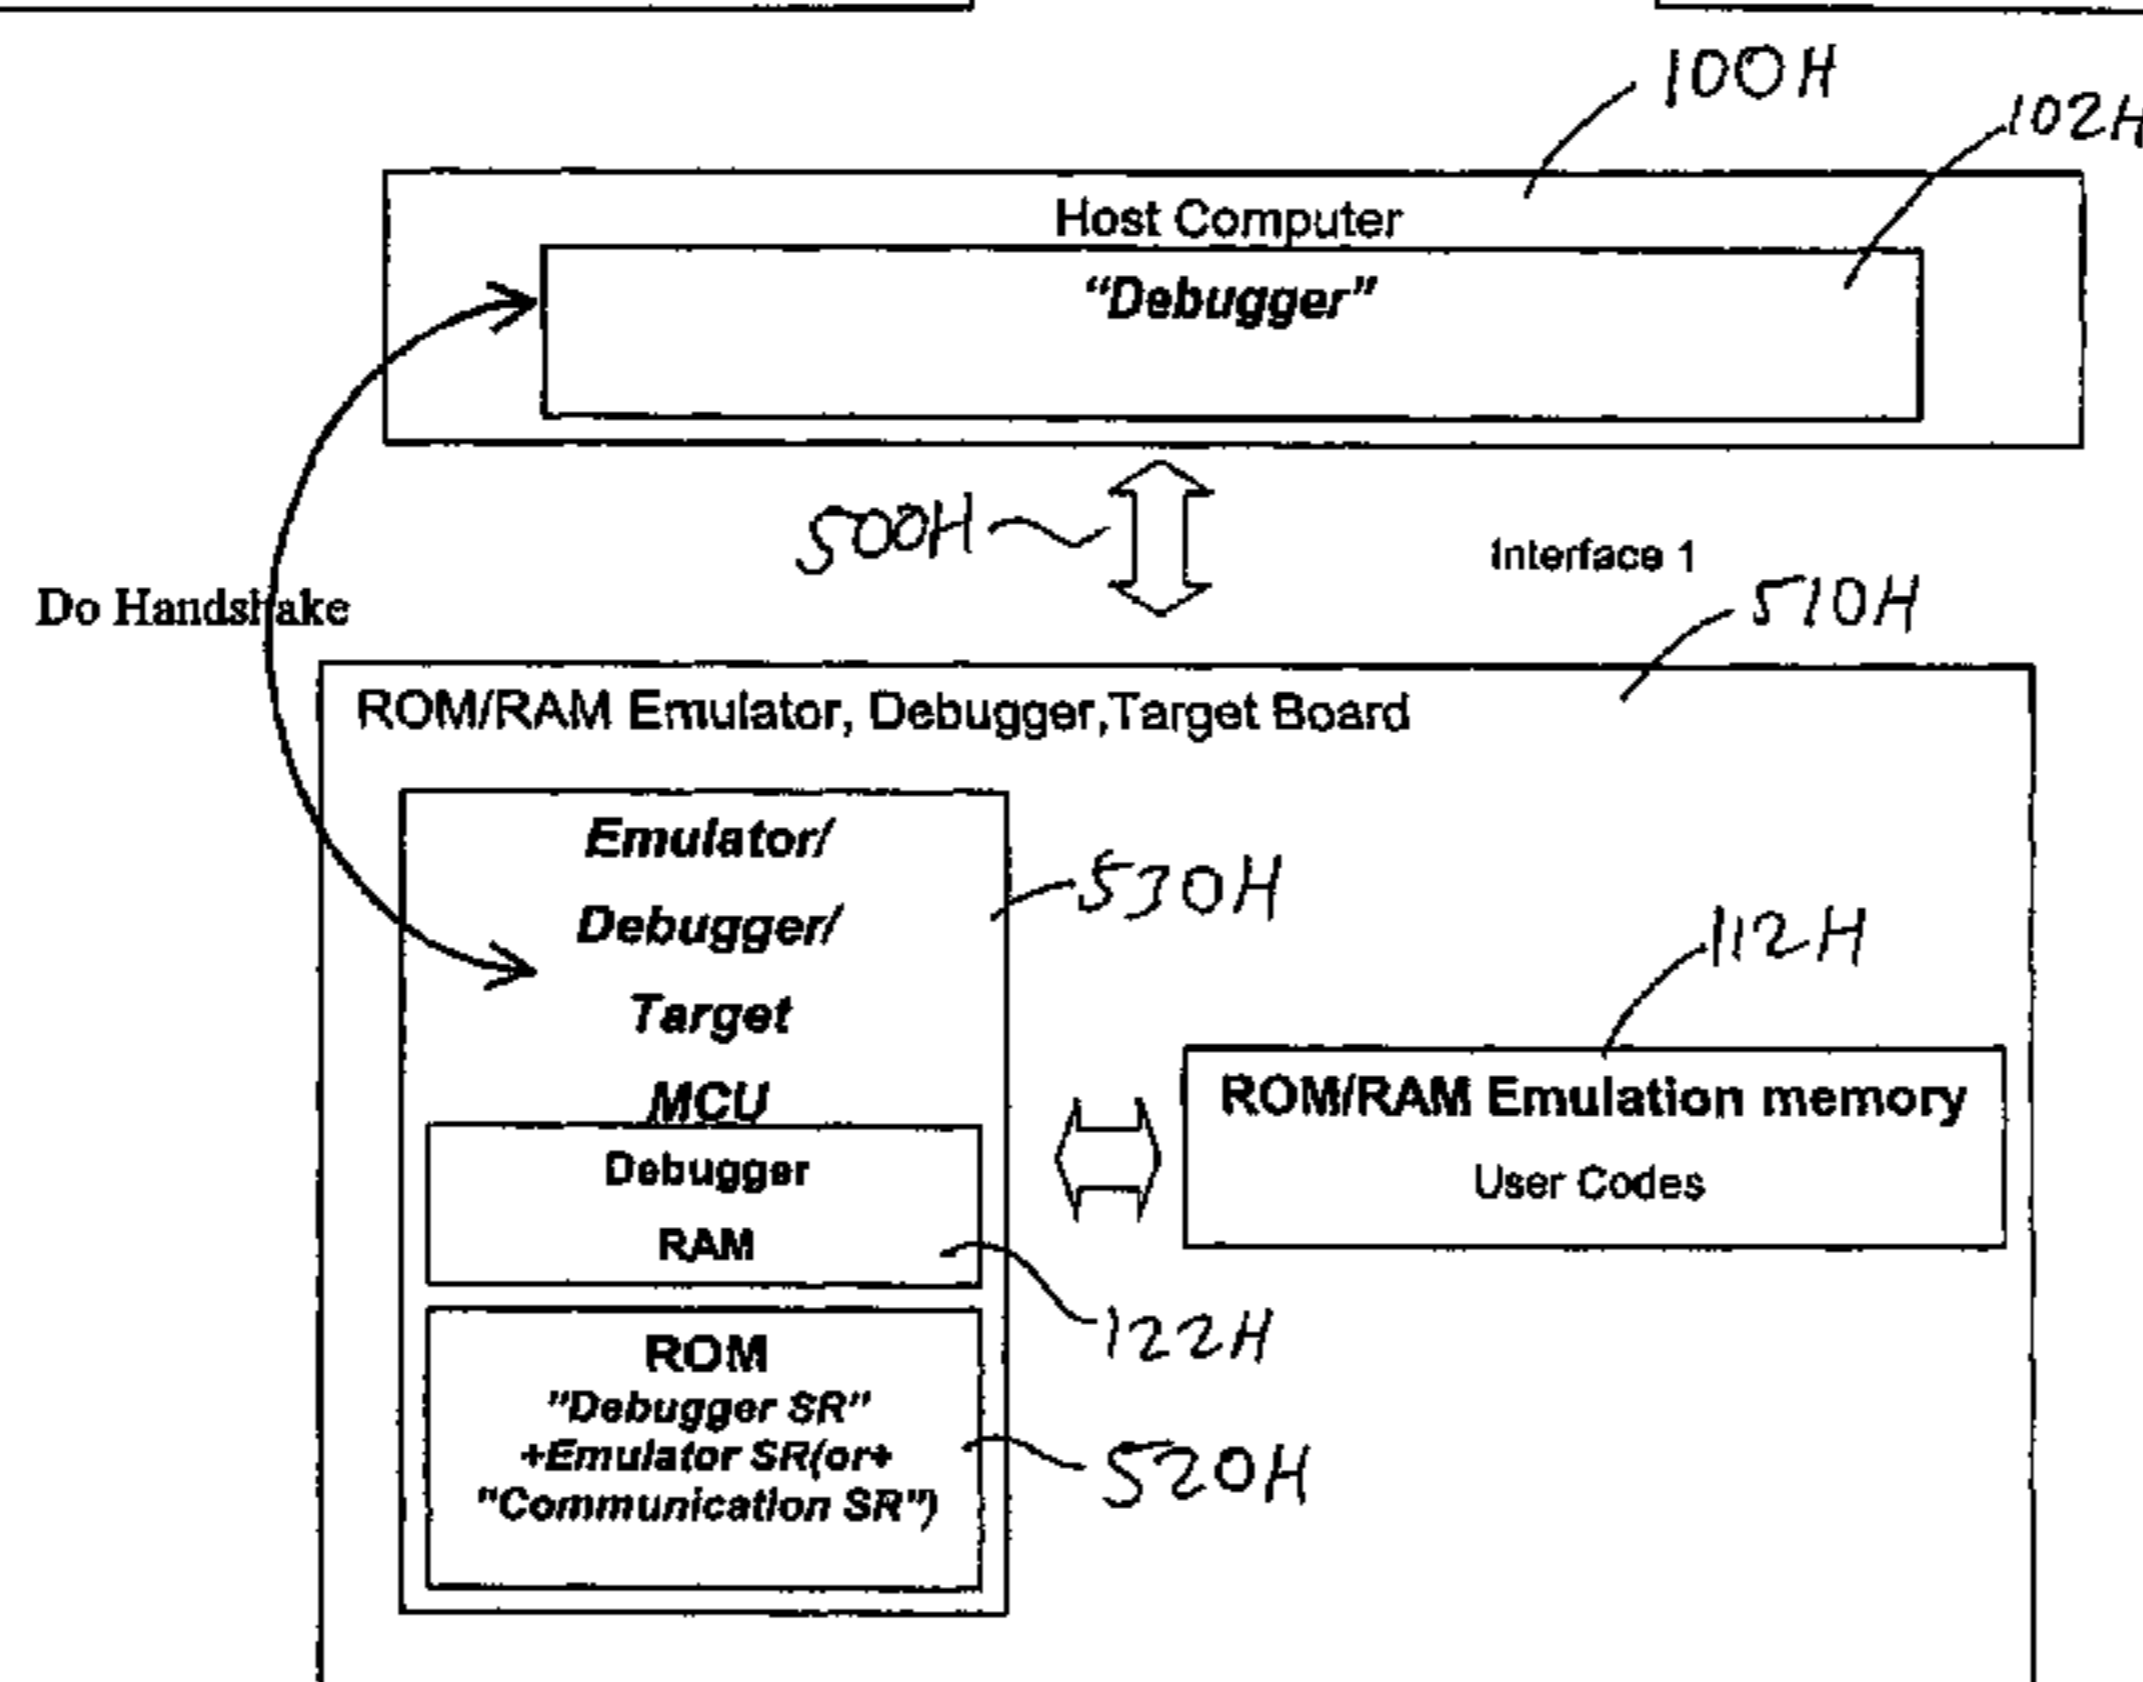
100H

102H

Host Computer

"Debugger"

500H

Interface 1

Do Handshake

510H

ROM/RAM Emulator, Debugger,Target Board

Emulator/

Debugger/

Target

MCU

530H

112H

ROM/RAM Emulation memory

User Codes

Debugger

RAM

122H

ROM

"Debugger SR"

+Emulator SR(or+

"Communication SR")

520H